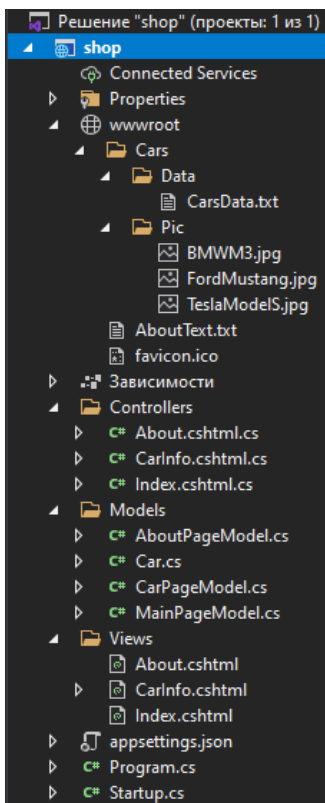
Решение "shop" (проекты: 1 из 1)
shop
Connected Services
Properties
wwwroot
Cars
Data
CarsData.txt
Pic
BMWM3.jpg
FordMustang.jpg
TeslaModelS.jpg
AboutText.txt
favicon.ico
Зависимости
Controllers
C# About.cshtml.cs
C# CarInfo.cshtml.cs
C# Index.cshtml.cs
Models
C# AboutPageModel.cs
C# Car.cs
C# CarPageModel.cs
C# MainPageModel.cs
Views
About.cshtml
CarInfo.cshtml
Index.cshtml
appsettings.json
C# Program.cs
C# Startup.cs